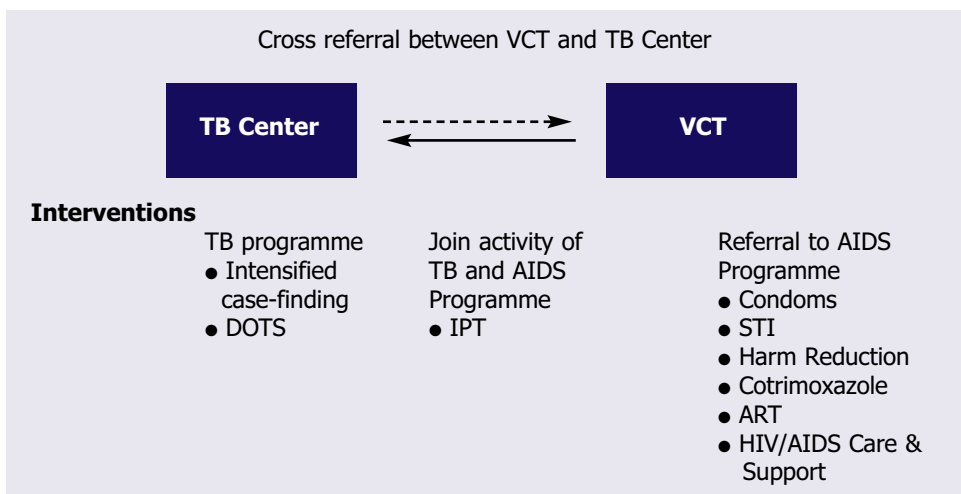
Cross referral between VCT and TB Center

TB Center

VCT

Interventions

TB programme
● Intensified case-finding
● DOTS

Join activity of TB and AIDS Programme
● IPT

Referral to AIDS Programme
● Condoms
● STI
● Harm Reduction
● Cotrimoxazole
● ART
● HIV/AIDS Care & Support